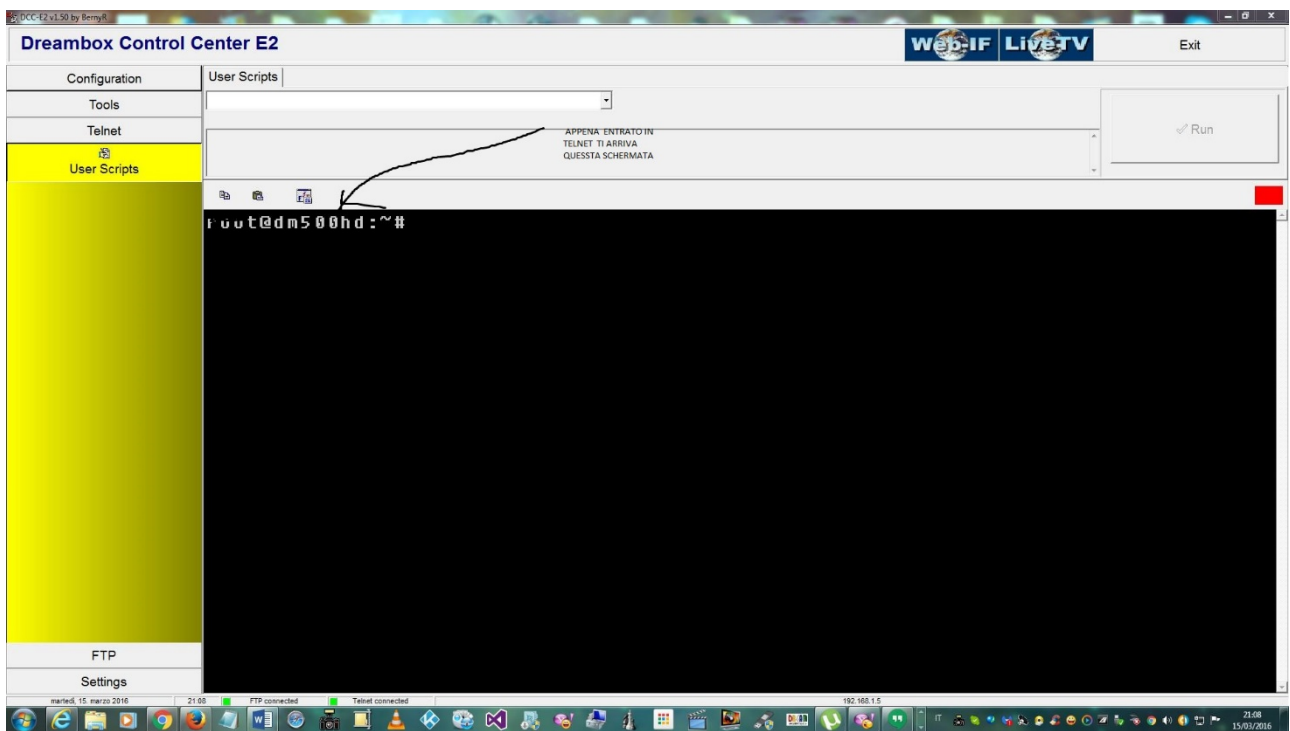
DCC-E2 v1.50 by BernyR

Dreambox Control Center E2

Web-IF LiveTV

Exit

Configuration

Tools

Telnet

User Scripts

FTP

Settings

User Scripts

Run

APPENA ENTRATO IN TELNET TI ARRIVA QUESSTA SCHERMATA

root@dm500hd:~#

martedì, 15. marzo 2016 21:08 FTP connected Telnet connected 192.168.1.5

IT

21:08
15/03/2016